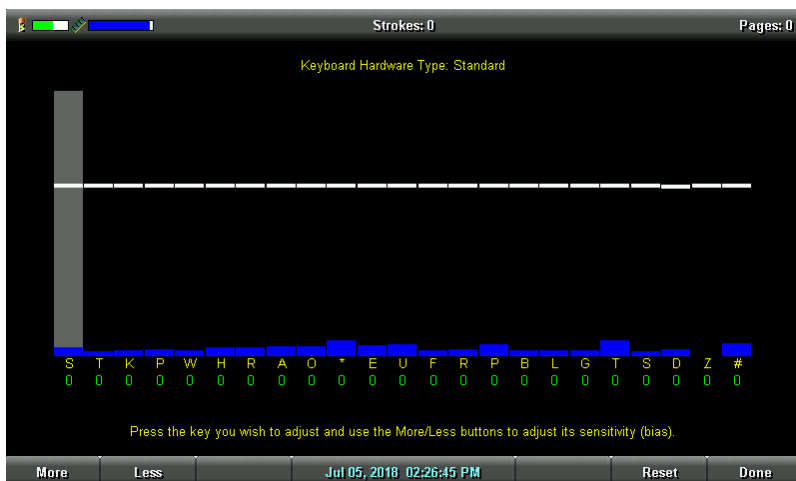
Strokes: 0

Pages: 0

Keyboard Hardware Type: Standard

| S | T | K | P | W | H | R | A | O | * | E | U | F | R | P | B | L | G | T | S | D | Z | # |
|---|---|---|---|---|---|---|---|---|---|---|---|---|---|---|---|---|---|---|---|---|---|---|
| 0 | 0 | 0 | 0 | 0 | 0 | 0 | 0 | 0 | 0 | 0 | 0 | 0 | 0 | 0 | 0 | 0 | 0 | 0 | 0 | 0 | 0 | 0 |

Press the key you wish to adjust and use the More/Less buttons to adjust its sensitivity (bias).

More Less Jul 05, 2018 02:26:45 PM Reset Done